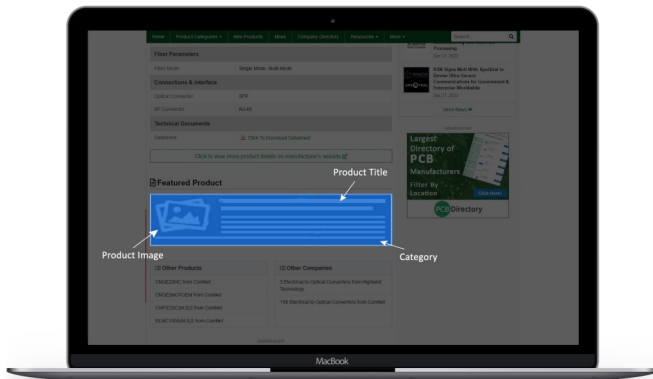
Home | Product Categories | New Products | News | Company Directory | Resources | More | Search

Fiber Parameters

Fiber Mode | Single Mode, Multi Mode

Connections & Interface

Optical Connector | SFP

RF Connector | RJ-45

Technical Documents

Datasheet | Click To Download Datasheet

Click to view more product details on manufacturer's website

Processing
Dec 27, 2022

SSE Signs MoU With Spotted to Deploy Ultra Secure Communications for Government & Enterprise Worldwide
Dec 27, 2022

More News

Largest Directory of PCB Manufacturers
Filter By Location
Click Here!
PCB Directory

Featured Product

Product Title

Product Image

Category

Other Products

CM-SC200C from Comtest

CM-SC300C from Comtest

CMP-EDSC(M) 200 from Comtest

RLMC1000(M) 8.2 from Comtest

Other Companies

5 Electrical to Optical Converters from Highland Technology

150 Electrical to Optical Converters from Comtest

MacBook